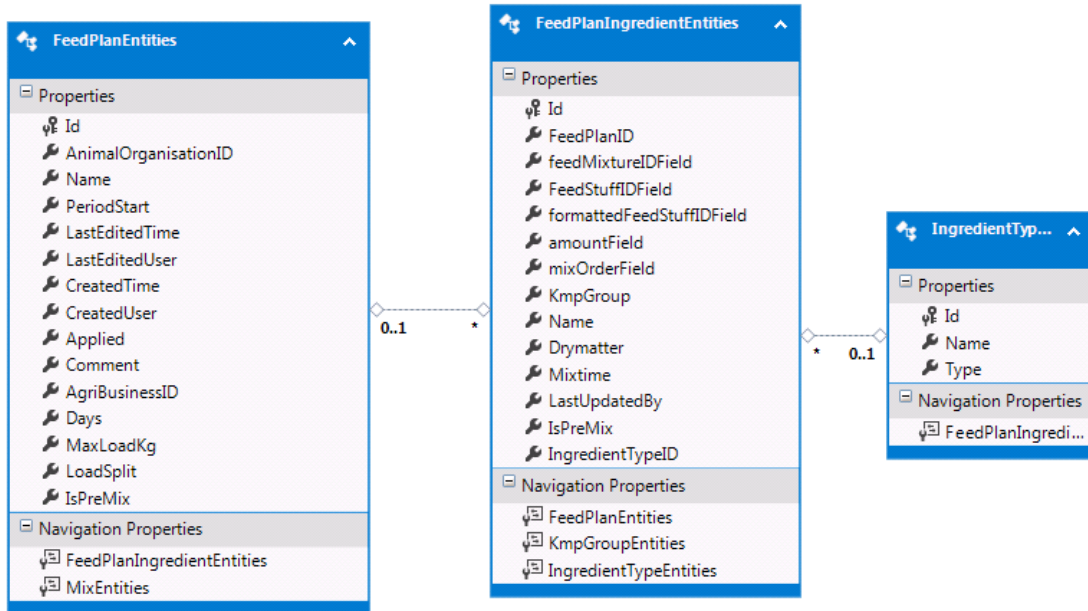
FeedPlanEntities

Properties
Id
AnimalOrganisationID
Name
PeriodStart
LastEditedTime
LastEditedUser
CreatedTime
CreatedUser
Applied
Comment
AgriBusinessID
Days
MaxLoadKg
LoadSplit
IsPreMix

Navigation Properties
FeedPlanIngredientEntities
MixEntities

0..1
*

FeedPlanIngredientEntities

Properties
Id
FeedPlanID
feedMixtureIDField
FeedStuffIDField
formattedFeedStuffIDField
amountField
mixOrderField
KmpGroup
Name
Drymatter
Mixtime
LastUpdatedBy
IsPreMix
IngredientTypeID

Navigation Properties
FeedPlanEntities
KmpGroupEntities
IngredientTypeEntities

*
0..1

IngredientTyp...

Properties
Id
Name
Type

Navigation Properties
FeedPlanIngredi...